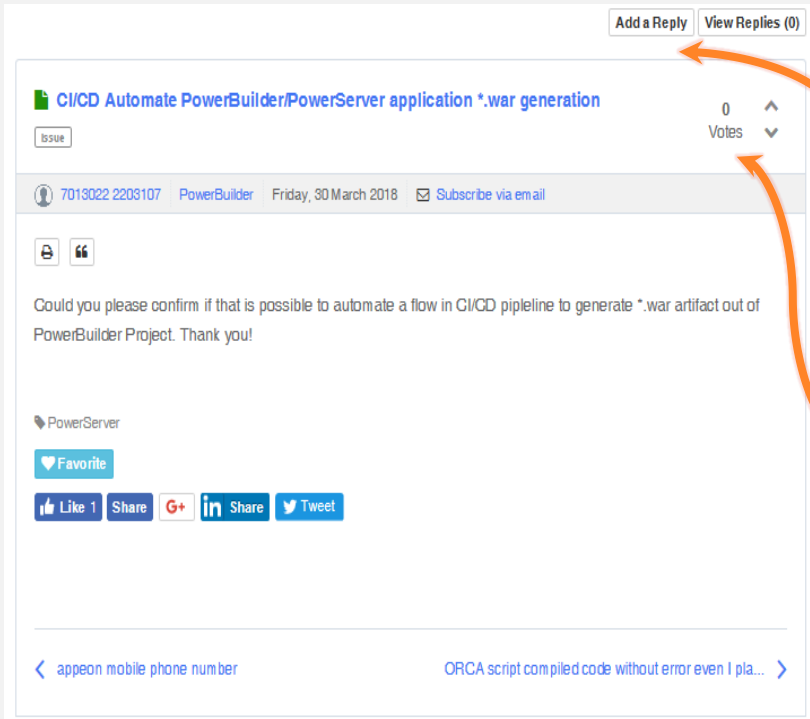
Add a Reply View Replies (0)

CI/CD Automate PowerBuilder/PowerServer application *.war generation

Issue

0
Votes

7013022 2203107 PowerBuilder Friday, 30 March 2018 Subscribe via email

Could you please confirm if that is possible to automate a flow in CI/CD pipleline to generate *.war artifact out of PowerBuilder Project. Thank you!

PowerServer

Favorite

Like 1 Share G+ Share Tweet

appeon mobile phone number

ORCA script compiled code without error even I pla...